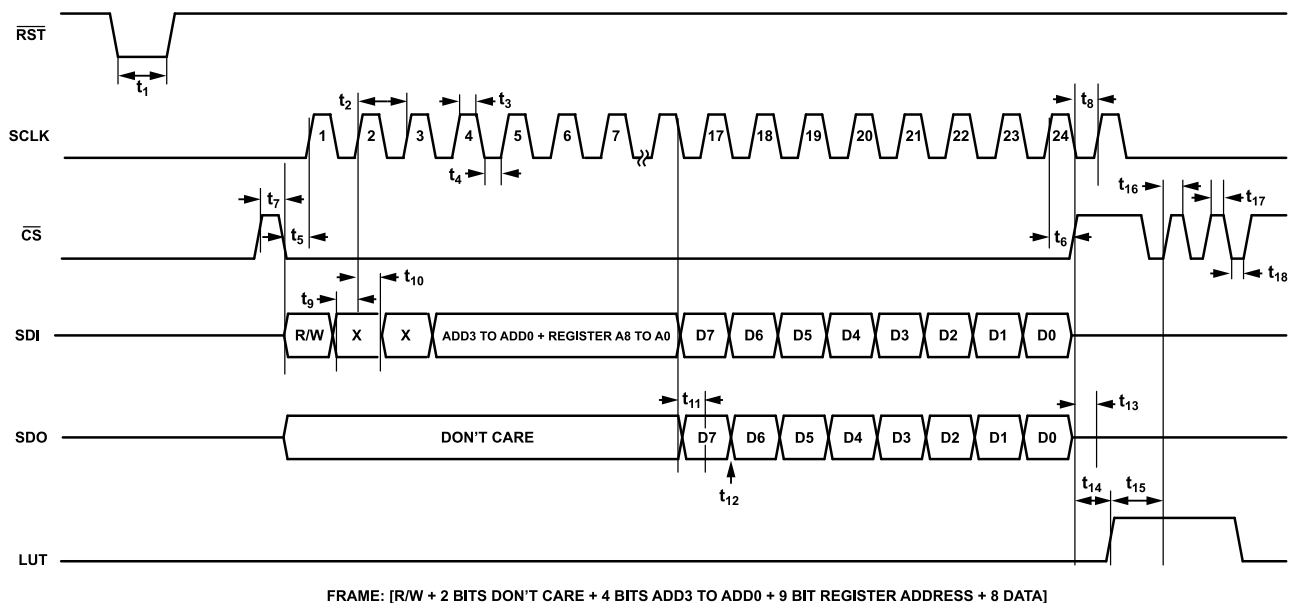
$\overline{RST}$

$t_1$

$t_2$

$t_3$

$t_8$

SCLK

1 2 3 4 5 6 7 17 18 19 20 21 22 23 24

$t_4$

$t_7$

$t_{16}$

$t_{17}$

$\overline{CS}$

$t_5$

$t_6$

$t_{18}$

$t_{10}$

$t_9$

SDI

R/W X X ADD3 TO ADD0 + REGISTER A8 TO A0 D7 D6 D5 D4 D3 D2 D1 D0

$t_{11}$

$t_{13}$

SDO

DON'T CARE D7 D6 D5 D4 D3 D2 D1 D0

$t_{12}$

$t_{14}$

$t_{15}$

LUT

FRAME: [R/W + 2 BITS DON'T CARE + 4 BITS ADD3 TO ADD0 + 9 BIT REGISTER ADDRESS + 8 DATA]